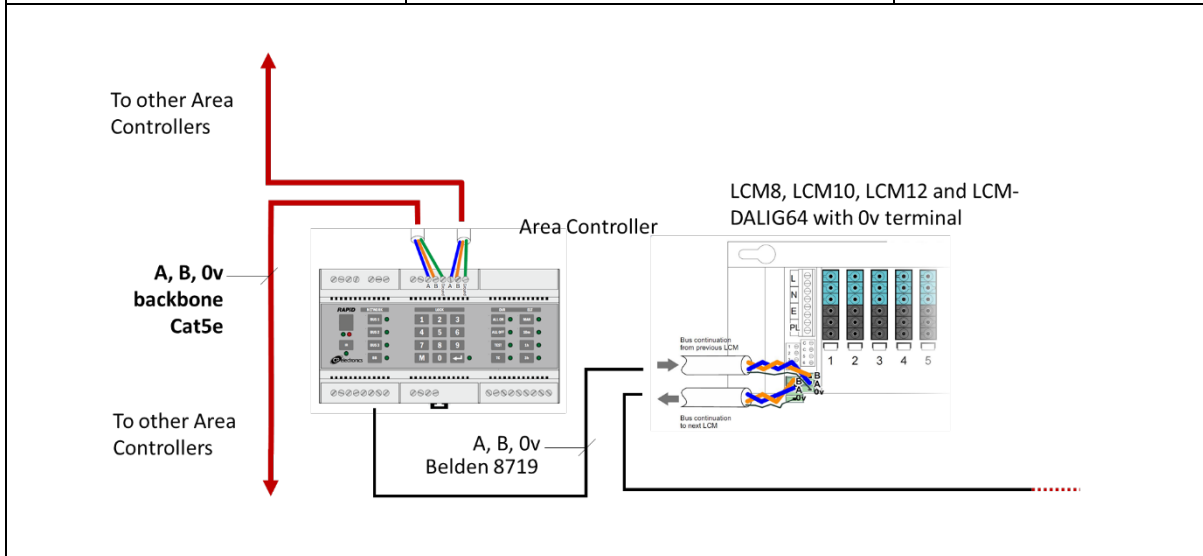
To other Area Controllers

LCM8, LCM10, LCM12 and LCM-DALIG64 with 0v terminal

Area Controller

A, B, 0v backbone Cat5e

RAPID

1 2 3
4 5 6
7 8 9
M 0

A B 0v A B 0v

L
N
E
PL

1 2 3 4 5

Bus continuation from previous LCM

Bus continuation to next LCM

B
A
0v

To other Area Controllers

A, B, 0v
Belden 8719